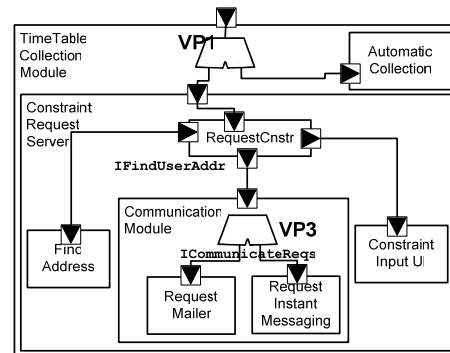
TimeTable Collection Module

VP1

Automatic Collection

Constraint Request Server

RequestCnstr

IFindUserAddr

Communication Module

VP3

ICommunicateReqs

Find Address

Request Mailer

Request Instant Messaging

Constraint Input UI